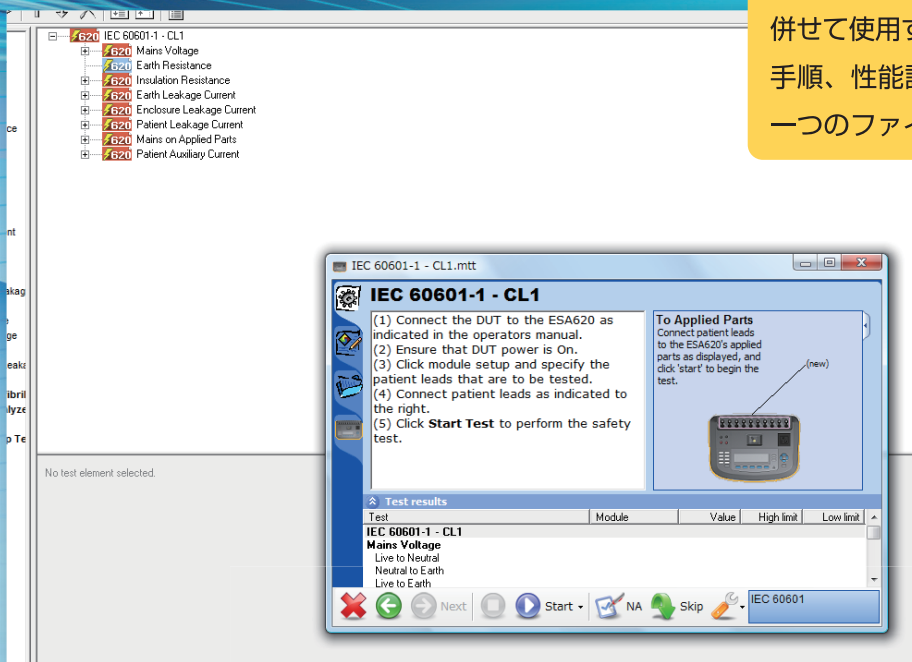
併せて使用す
手順、性能討
一つのファイ

620 IEC 60601-1 - CL1
620 Mains Voltage
620 Earth Resistance
620 Insulation Resistance
620 Earth Leakage Current
620 Enclosure Leakage Current
620 Patient Leakage Current
620 Mains on Applied Parts
620 Patient Auxiliary Current

ce
nt
akag
ge
eaka
ibril
lyze
p Te

No test element selected.

IEC 60601-1 - CL1.mtt

IEC 60601-1 - CL1

(1) Connect the DUT to the ESA620 as indicated in the operators manual.
(2) Ensure that DUT power is On.
(3) Click module setup and specify the patient leads that are to be tested.
(4) Connect patient leads as indicated to the right.
(5) Click **Start Test** to perform the safety test.

To Applied Parts
Connect patient leads to the ESA620's applied parts as displayed, and click 'start' to begin the test.
(new)

Test results

| Test | Module | Value | High limit | Low limit |
|---|---|---|---|---|
| IEC 60601-1 - CL1 | | | | |
| Mains Voltage | | | | |
| Live to Neutral | | | | |
| Neutral to Earth | | | | |
| Live to Earth | | | | |

Next Start NA Skip IEC 60601